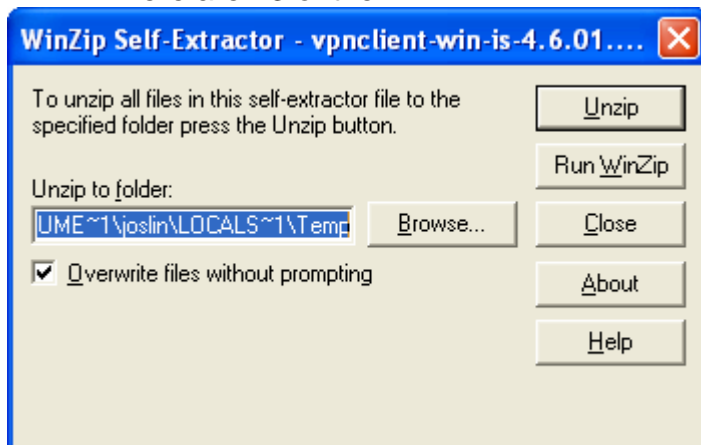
WinZip Self-Extractor - vpnclient-win-is-4.6.01....

To unzip all files in this self-extractor file to the specified folder press the Unzip button.

Unzip to folder:

UME~1\joslin\LOCALS~1\Temp

Browse...

Overwrite files without prompting

Unzip

Run WinZip

Close

About

Help